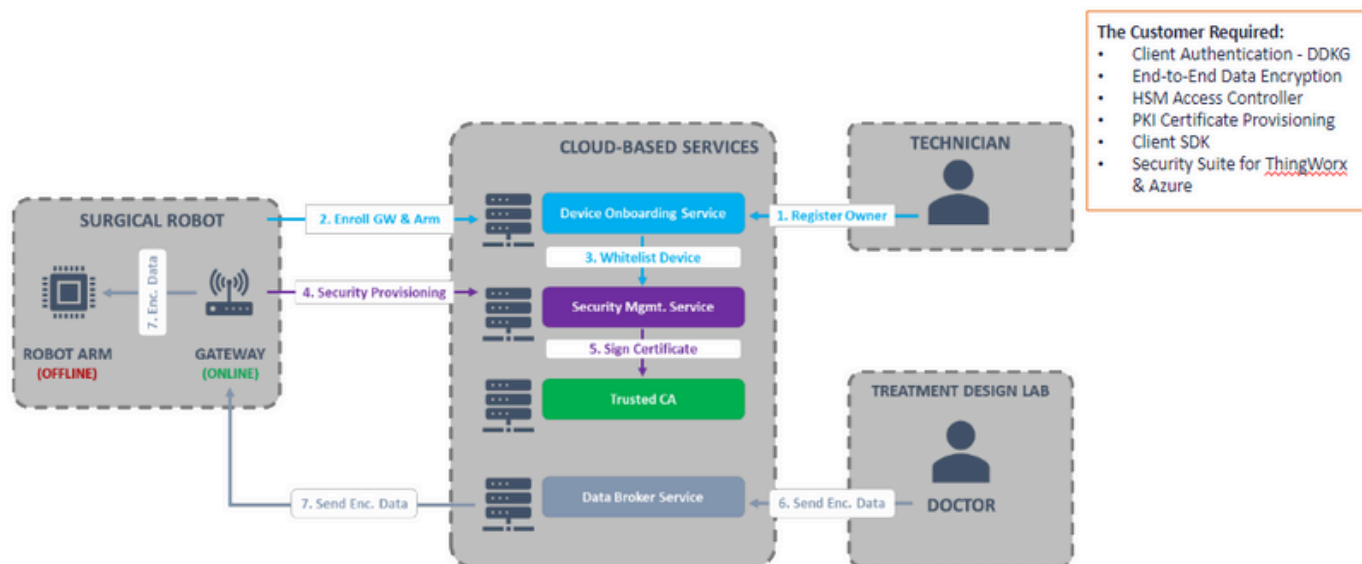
The Customer Required:
- Client Authentication - DDKG
- End-to-End Data Encryption
- HSM Access Controller
- PKI Certificate Provisioning
- Client SDK
- Security Suite for ThingWorx & Azure

CLOUD-BASED SERVICES

TECHNICIAN

SURGICAL ROBOT

2. Enroll GW & Arm

Device Onboarding Service

1. Register Owner

3. Whitelist Device

7. Enc. Data

4. Security Provisioning

Security Mgmt. Service

ROBOT ARM
(OFFLINE)

GATEWAY
(ONLINE)

5. Sign Certificate

Trusted CA

TREATMENT DESIGN LAB

7. Send Enc. Data

Data Broker Service

6. Send Enc. Data

DOCTOR